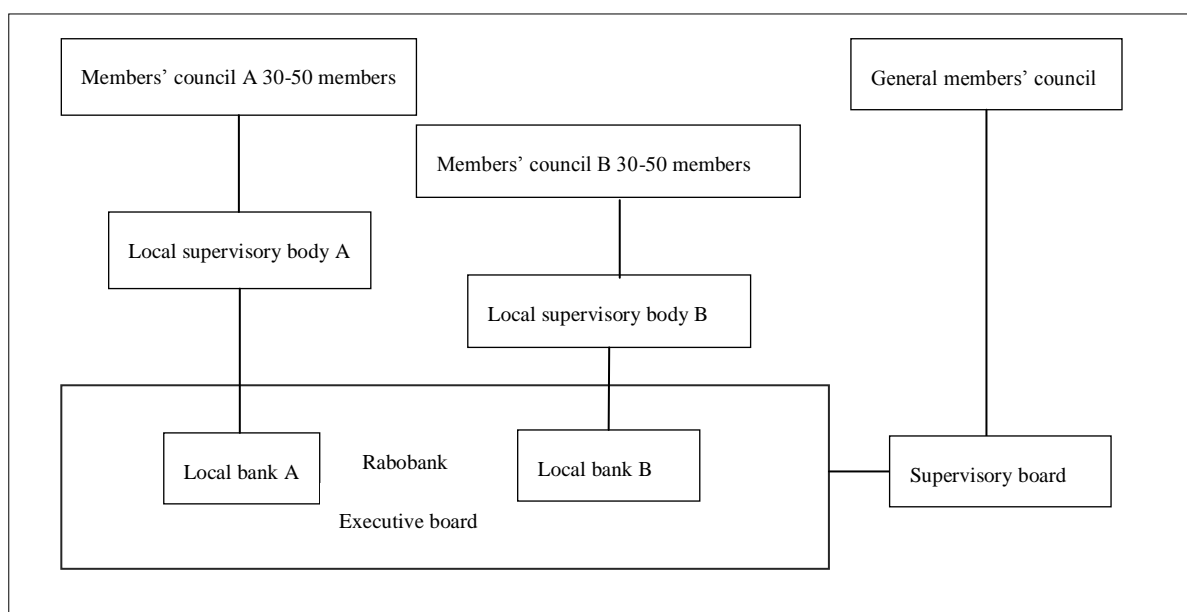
Members' council A 30-50 members

General members' council

Members' council B 30-50 members

Local supervisory body A

Local supervisory body B

Local bank A

Rabobank

Local bank B

Supervisory board

Executive board